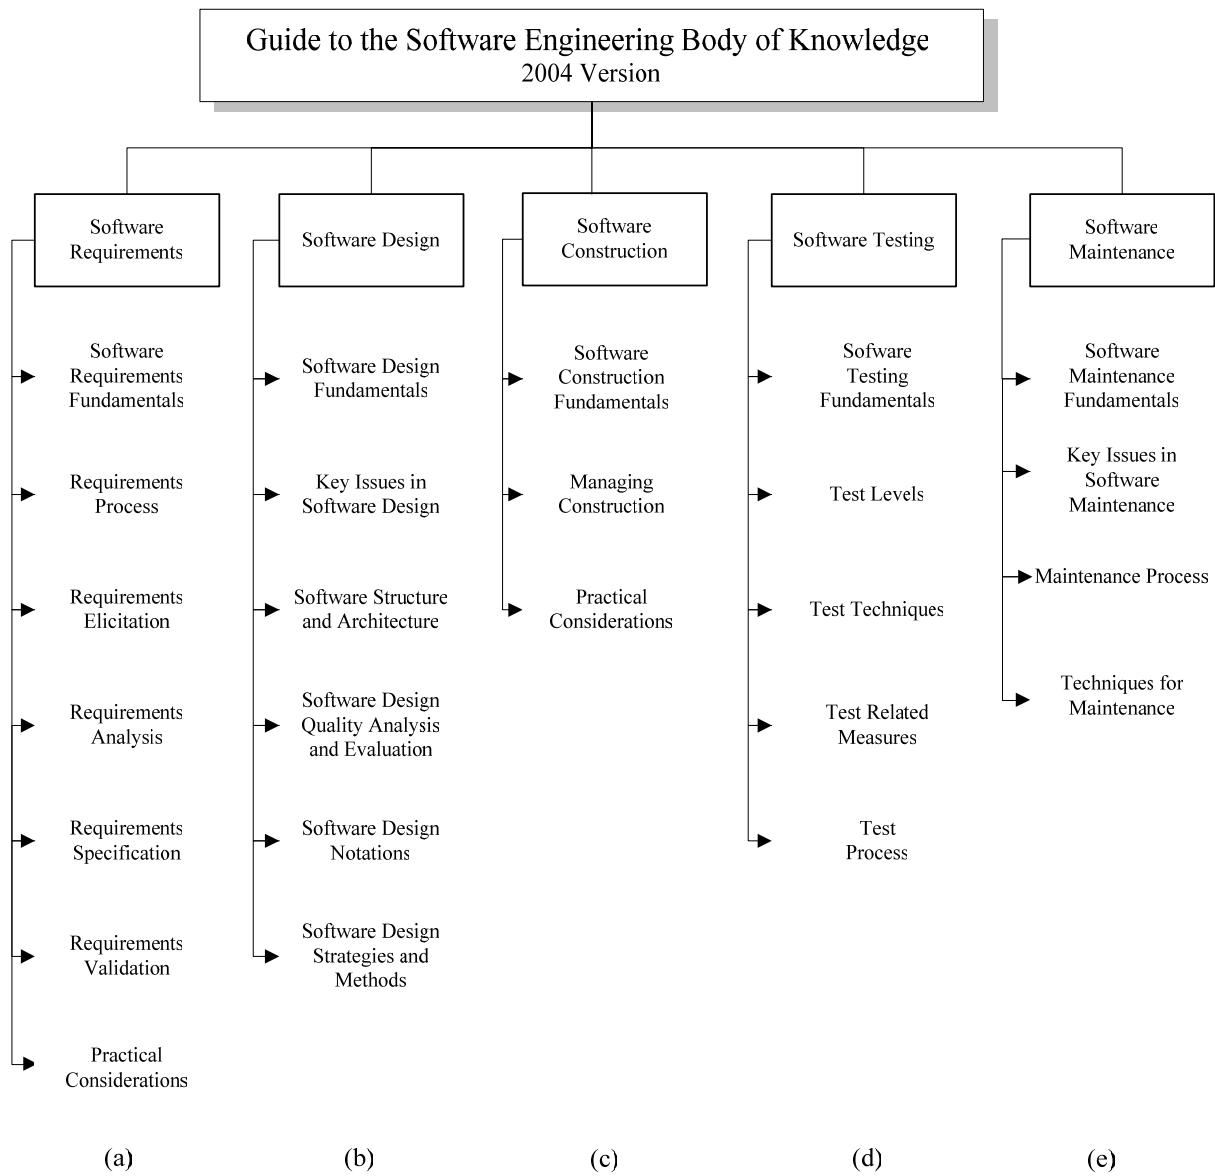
Guide to the Software Engineering Body of Knowledge
2004 Version

Software Requirements

Software Requirements Fundamentals

Requirements Process

Requirements Elicitation

Requirements Analysis

Requirements Specification

Requirements Validation

Practical Considerations

Software Design

Software Design Fundamentals

Key Issues in Software Design

Software Structure and Architecture

Software Design Quality Analysis and Evaluation

Software Design Notations

Software Design Strategies and Methods

Software Construction

Software Construction Fundamentals

Managing Construction

Practical Considerations

Software Testing

Software Testing Fundamentals

Test Levels

Test Techniques

Test Related Measures

Test Process

Software Maintenance

Software Maintenance Fundamentals

Key Issues in Software Maintenance

Maintenance Process

Techniques for Maintenance

(a) (b) (c) (d) (e)